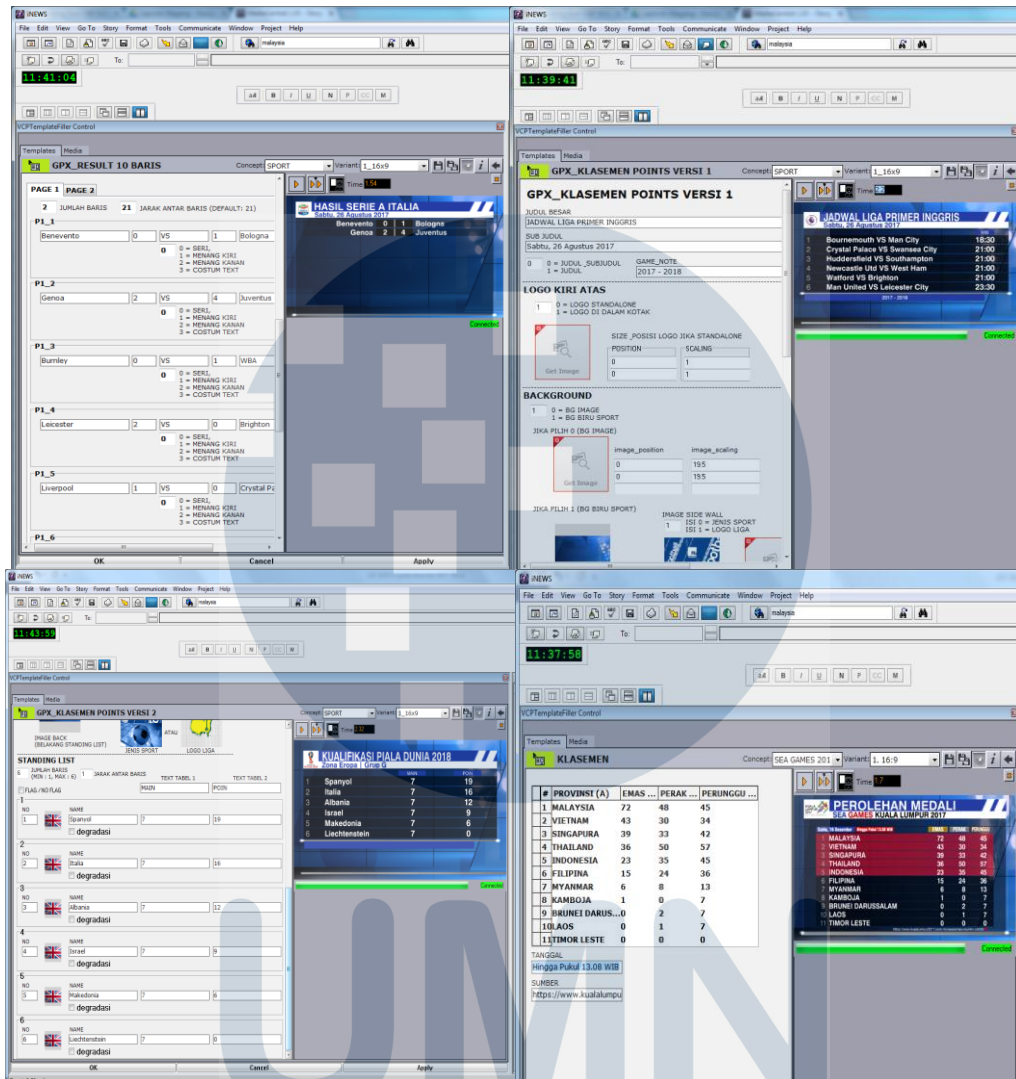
iNEWS
File Edit View Go To Story Format Tools Communicate Window Project Help
malaysia
11:41:04
To:
VCPTemplateFiller Control
Templates Media
GPX_RESULT 10 BARIS
Concept: SPORT Variant: 1_16x9
PAGE 1 PAGE 2
2 JUMLAH BARIS 21 JARAK ANTAR BARIS (DEFAULT: 21)
P1_1
Benevento 0 VS 1 Bologna
0 0 = SERI, 1 = MENANG KIRI 2 = MENANG KANAN 3 = COSTUM TEXT
P1_2
Genoa 2 VS 4 Juventus
0 0 = SERI, 1 = MENANG KIRI 2 = MENANG KANAN 3 = COSTUM TEXT
P1_3
Burnley 0 VS 1 WBA
0 0 = SERI, 1 = MENANG KIRI 2 = MENANG KANAN 3 = COSTUM TEXT
P1_4
Leicester 2 VS 0 Brighton
0 0 = SERI, 1 = MENANG KIRI 2 = MENANG KANAN 3 = COSTUM TEXT
P1_5
Liverpool 1 VS 0 Crystal Pa
0 0 = SERI, 1 = MENANG KIRI 2 = MENANG KANAN 3 = COSTUM TEXT
P1_6
Time 1:54
HASIL SERIE A ITALIA
Sabtu, 26 Agustus 2017
Benevento 0 1 Bologna
Genoa 2 4 Juventus
Connected
OK Cancel Apply

iNEWS
File Edit View Go To Story Format Tools Communicate Window Project Help
malaysia
11:39:41
To:
VCPTemplateFiller Control
Templates Media
GPX_KLASEMEN POINTS VERSI 1
Concept: SPORT Variant: 1_16x9
GPX_KLASEMEN POINTS VERSI 1
JUDUL BESAR
JADWAL LIGA PRIMER INGGRIS
SUB JUDUL
Sabtu, 26 Agustus 2017
0 0 = JUDUL_SUBJUDUL 1 = JUDUL
GAME_NOTE
2017 - 2018
LOGO KIRI ATAS
1 0 = LOGO STANDALONE 1 = LOGO DI DALAM KOTAK
SIZE_POSISI LOGO JIKA STANDALONE
POSITION SCALING
0 1
0 1
Get Image
BACKGROUND
1 0 = BG IMAGE 1 = BG BIRU SPORT
JIKA PILIH 0 (BG IMAGE)
image_position image_scaling
0 19.5
0 19.5
Get Image
JIKA PILIH 1 (BG BIRU SPORT)
IMAGE SIDE WALL
1 ISI 0 = JENIS SPORT ISI 1 = LOGO LIGA
Time
JADWAL LIGA PRIMER INGGRIS
Sabtu, 26 Agustus 2017
1 Bournemouth VS Man City 18:30
2 Crystal Palace VS Swansea City 21:00
3 Huddersfield VS Southampton 21:00
4 Newcastle Utd VS West Ham 21:00
5 Watford VS Brighton 21:00
6 Man United VS Leicester City 23:30
2017 - 2018
Connected

iNEWS
File Edit View Go To Story Format Tools Communicate Window Project Help
malaysia
11:43:59
To:
VCPTemplateFiller Control
Templates Media
GPX_KLASEMEN POINTS VERSI 2
Concept: SPORT Variant: 1_16x9
IMAGE BACK (BELAKANG STANDING LIST)
JENIS SPORT ATAU LOGO LIGA
STANDING LIST
6 JUMLAH BARIS (MIN : 1, MAX : 6)
1 JARAK ANTAR BARIS
TEXT TABEL 1 TEXT TABEL 2
FLAG / NO FLAG MAIN POIN
1 NO NAME 1 Spanyol 7 19 degradasi
2 NO NAME 2 Italia 7 16 degradasi
3 NO NAME 3 Albania 7 12 degradasi
4 NO NAME 4 Israel 7 9 degradasi
5 NO NAME 5 Makedonia 7 6 degradasi
6 NO NAME 6 Liechtenstein 7 0 degradasi
Time
KUALIFIKASI PIALA DUNIA 2018
Zona Eropa | Grup G
MAIN POIN
1 Spanyol 7 19
2 Italia 7 16
3 Albania 7 12
4 Israel 7 9
5 Makedonia 7 6
6 Liechtenstein 7 0
Connected
OK Cancel Apply

iNEWS
File Edit View Go To Story Format Tools Communicate Window Project Help
malaysia
11:37:58
To:
VCPTemplateFiller Control
Templates Media
KLASEMEN
Concept: SEA GAMES 201 Variant: 1. 16:9
Time
| # | PROVINST (A) | EMAS ... | PERAK ... | PERUNGGU ... |
|---|---|---|---|---|
| 1 | MALAYSIA | 72 | 48 | 45 |
| 2 | VIETNAM | 43 | 30 | 34 |
| 3 | SINGAPURA | 39 | 33 | 42 |
| 4 | THAILAND | 36 | 50 | 57 |
| 5 | INDONESIA | 23 | 35 | 45 |
| 6 | FILIPINA | 15 | 24 | 36 |
| 7 | MYANMAR | 6 | 8 | 13 |
| 8 | KAMBOJA | 1 | 0 | 7 |
| 9 | BRUNEI DARUS... | 0 | 2 | 7 |
| 10 | LAOS | 0 | 1 | 7 |
| 11 | TIMOR LESTE | 0 | 0 | 0 |
TANGGAL
Hingga Pukul 13.08 WIB
SUMBER
https://www.kualalumpu
PEROLEHAN MEDALI
SEA GAMES KUALA LUMPUR 2017
1 MALAYSIA 72 48 45
2 VIETNAM 43 30 34
3 SINGAPURA 39 33 42
4 THAILAND 36 50 57
5 INDONESIA 23 35 45
6 FILIPINA 15 24 36
7 MYANMAR 6 8 13
8 KAMBOJA 1 0 7
9 BRUNEI DARUSSALAM 0 2 7
10 LAOS 0 1 7
11 TIMOR LESTE 0 0 0
Connected